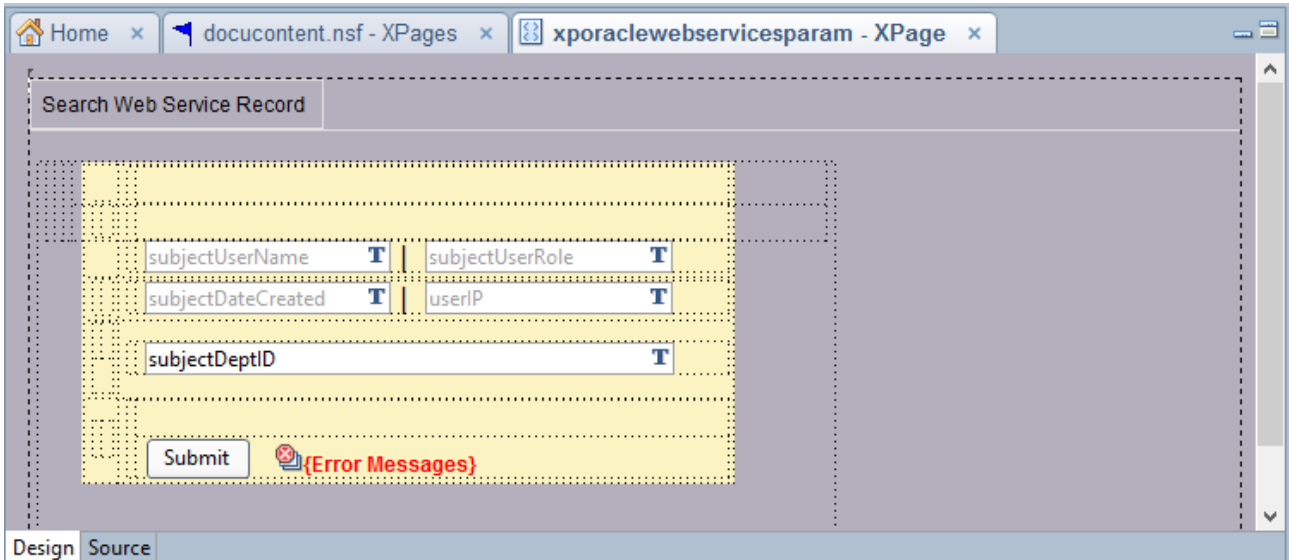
Home × docucontent.nsf - XPages × xporaclewebservicesparam - XPage ×

Search Web Service Record

subjectUserName T | subjectUserRole T
subjectDateCreated T | userIP T

subjectDeptID T

Submit {Error Messages}

Design Source